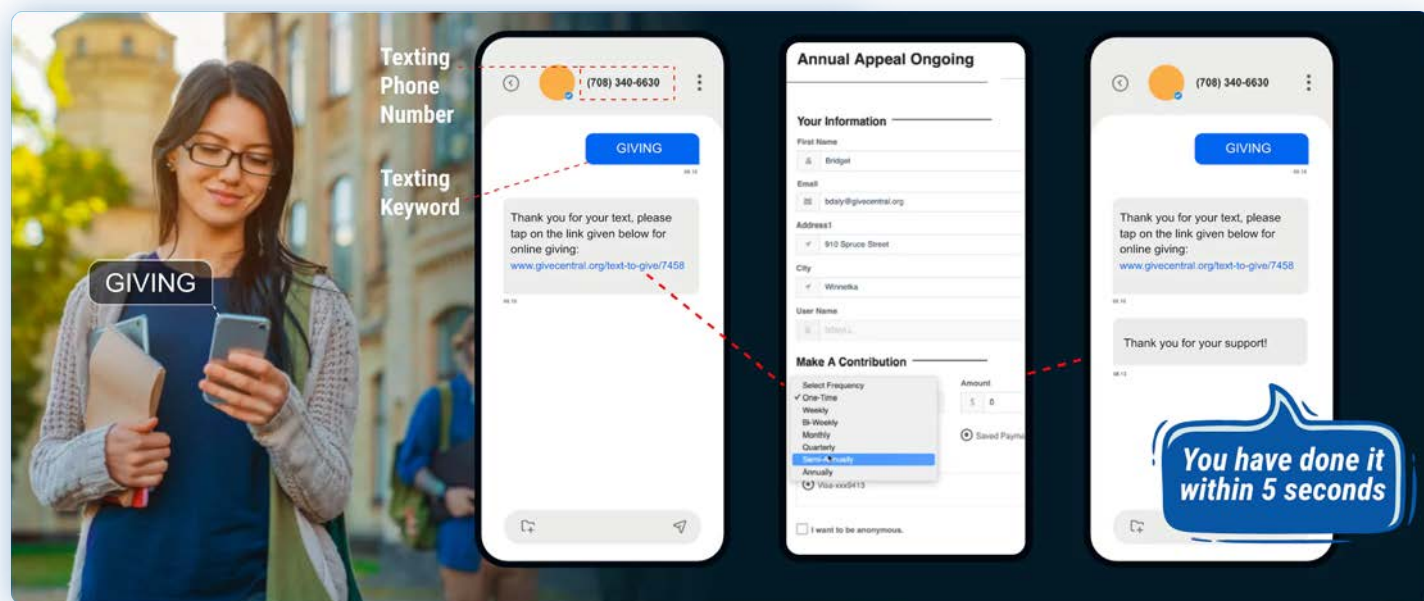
GIVING

Texting Phone Number

Texting Keyword

(708) 340-6630

GIVING

Thank you for your text, please tap on the link given below for online giving: www.givecentral.org/text-to-give/7458

Annual Appeal Ongoing

Your Information

First Name

Bridget

Email

bdaly@givecentral.org

Address1

910 Spruce Street

City

Winnetka

User Name

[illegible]

Make A Contribution

Select Frequency
✓ One-Time
Weekly
Bi-Weekly
Monthly
Quarterly
Semi-Annually
Annually

Amount

$ 0

Saved Payme

Visa-xxx9413

I want to be anonymous.

(708) 340-6630

GIVING

Thank you for your text, please tap on the link given below for online giving: www.givecentral.org/text-to-give/7458

Thank you for your support!

You have done it within 5 seconds